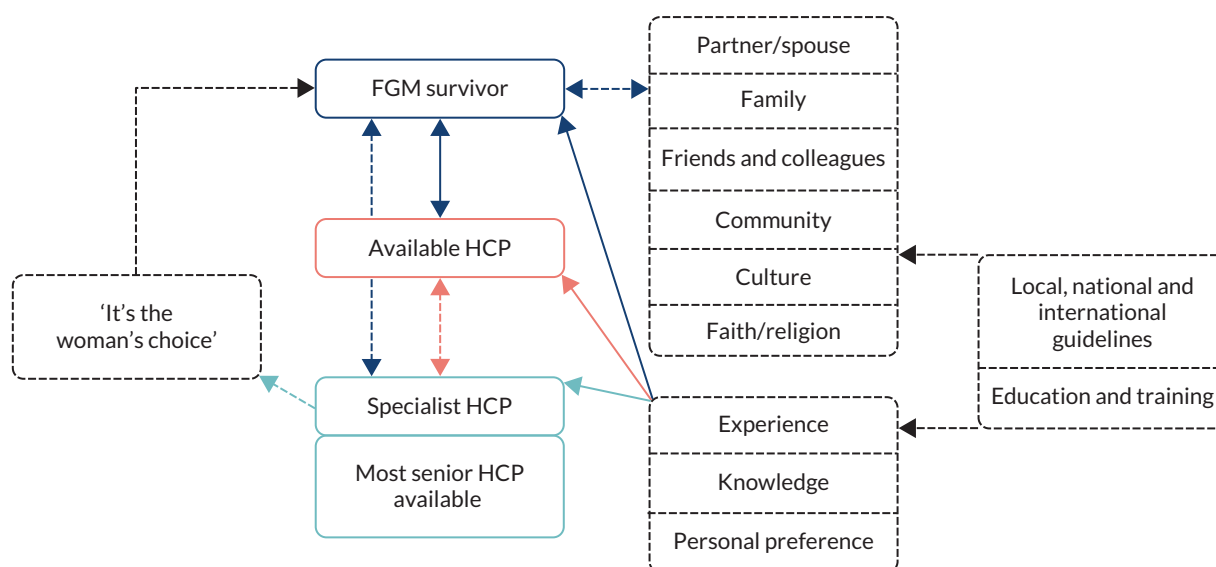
FGM survivor

Partner/spouse

Family

Friends and colleagues

Community

Culture

Faith/religion

Available HCP

'It's the woman's choice'

Local, national and international guidelines

Education and training

Specialist HCP

Most senior HCP available

Experience

Knowledge

Personal preference